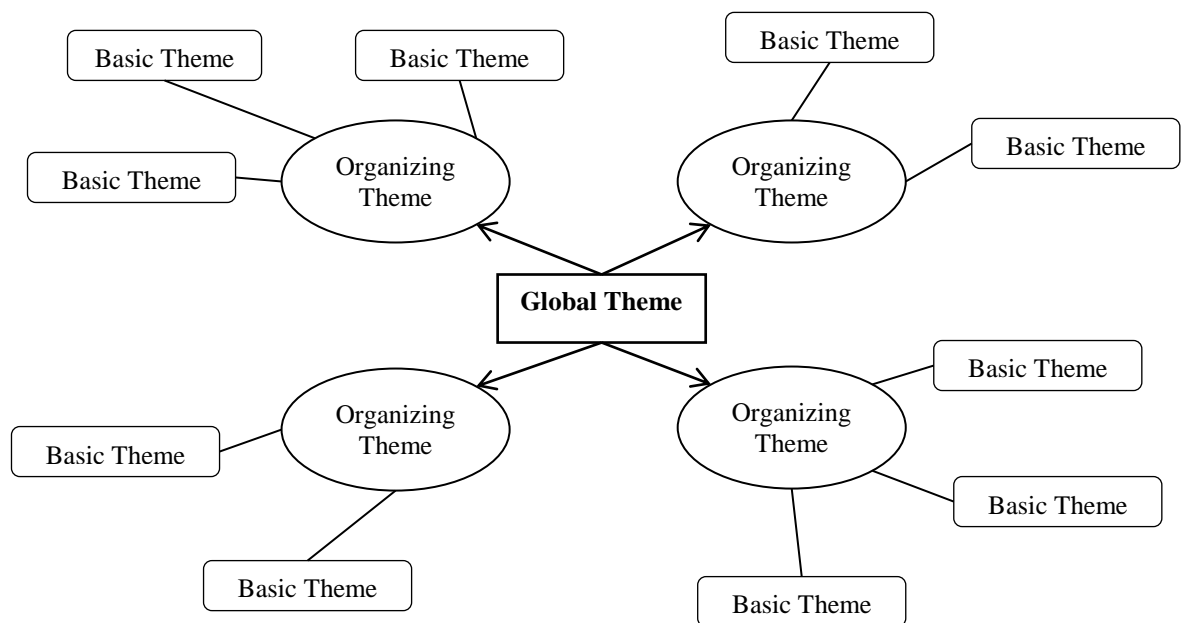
Basic Theme

Basic Theme

Basic Theme

Basic Theme

Organizing Theme

Basic Theme

Organizing Theme

Global Theme

Basic Theme

Organizing Theme

Basic Theme

Organizing Theme

Basic Theme

Basic Theme

Basic Theme

Basic Theme